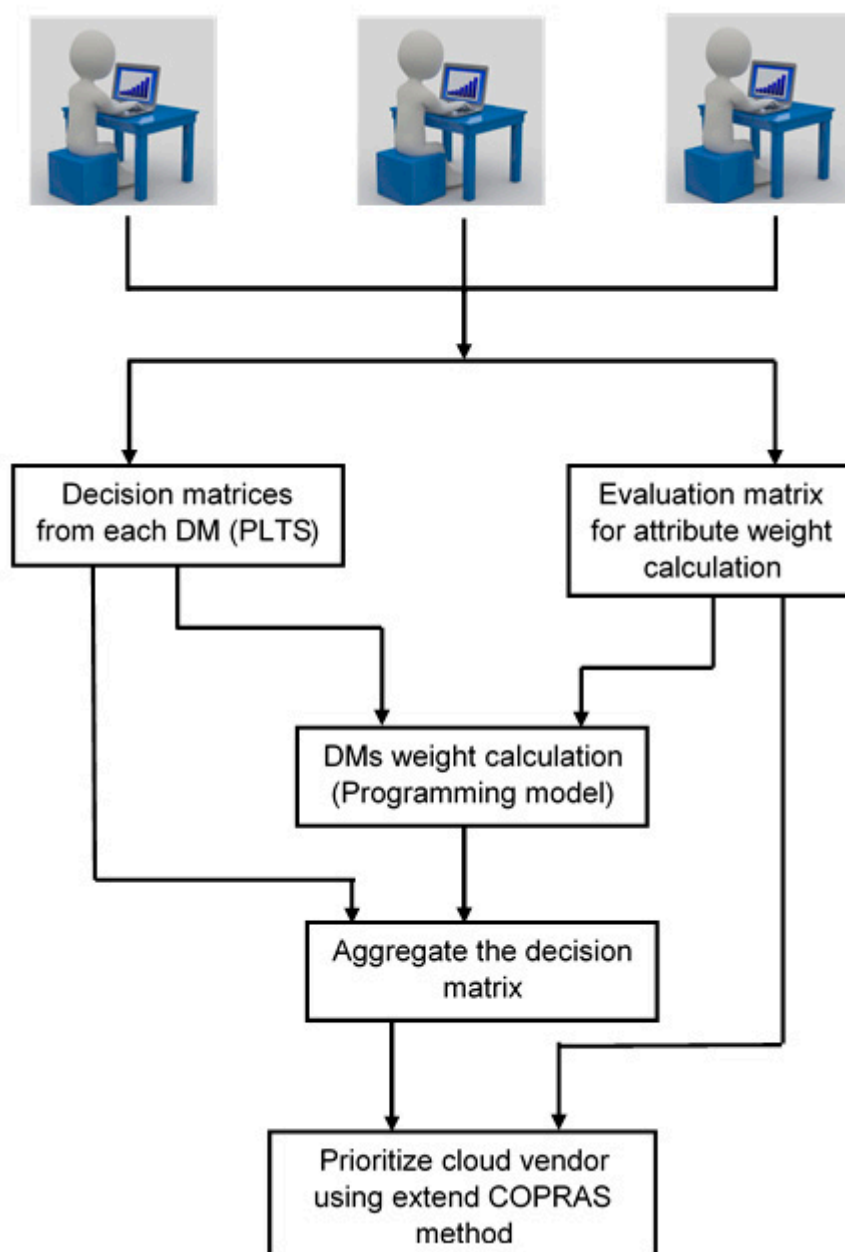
Decision matrices from each DM (PLTS)

Evaluation matrix for attribute weight calculation

DMs weight calculation (Programming model)

Aggregate the decision matrix

Prioritize cloud vendor using extend COPRAS method